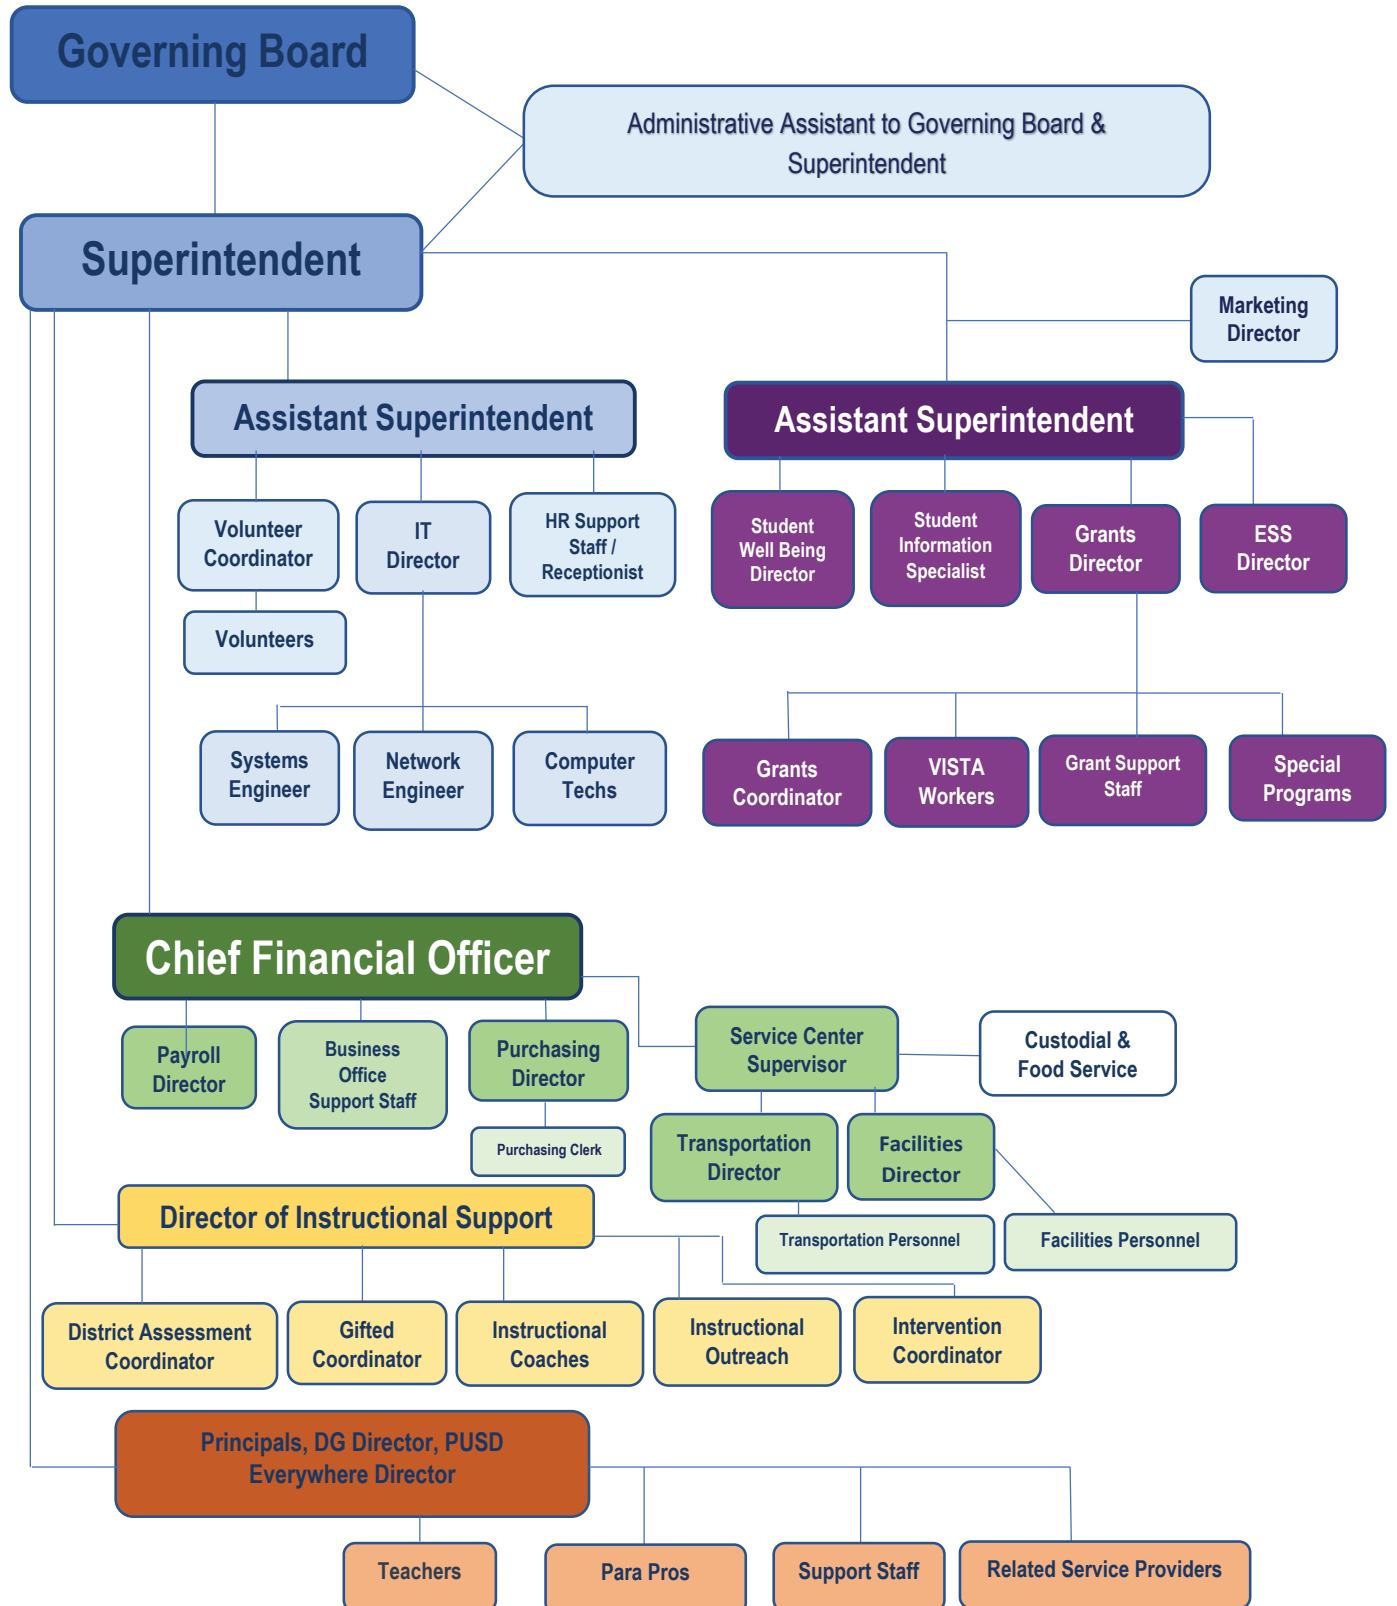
Governing Board

Administrative Assistant to Governing Board & Superintendent

Superintendent

Marketing Director

Assistant Superintendent

Volunteer Coordinator

IT Director

HR Support Staff / Receptionist

Volunteers

Systems Engineer

Network Engineer

Computer Techs

Assistant Superintendent

Student Well Being Director

Student Information Specialist

Grants Director

ESS Director

Grants Coordinator

VISTA Workers

Grant Support Staff

Special Programs

Chief Financial Officer

Payroll Director

Business Office Support Staff

Purchasing Director

Purchasing Clerk

Service Center Supervisor

Custodial & Food Service

Transportation Director

Facilities Director

Transportation Personnel

Facilities Personnel

Director of Instructional Support

District Assessment Coordinator

Gifted Coordinator

Instructional Coaches

Instructional Outreach

Intervention Coordinator

Principals, DG Director, PUSD Everywhere Director

Teachers

Para Pros

Support Staff

Related Service Providers